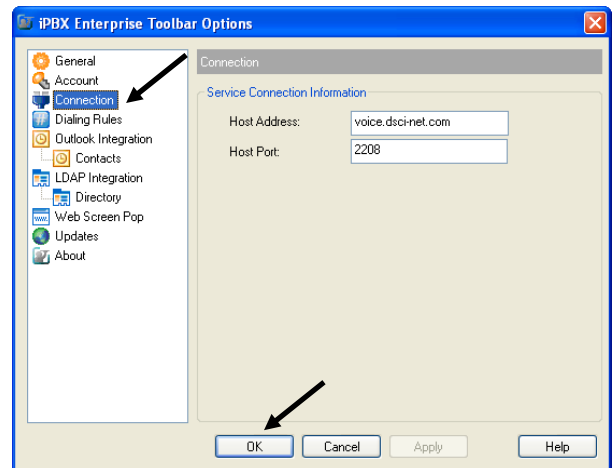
iPBX Enterprise Toolbar Options

General
Account
Connection
Dialing Rules
Outlook Integration
Contacts
LDAP Integration
Directory
Web Screen Pop
Updates
About

Connection

Service Connection Information

Host Address: voice.dsci-net.com

Host Port: 2208

OK
Cancel
Apply
Help